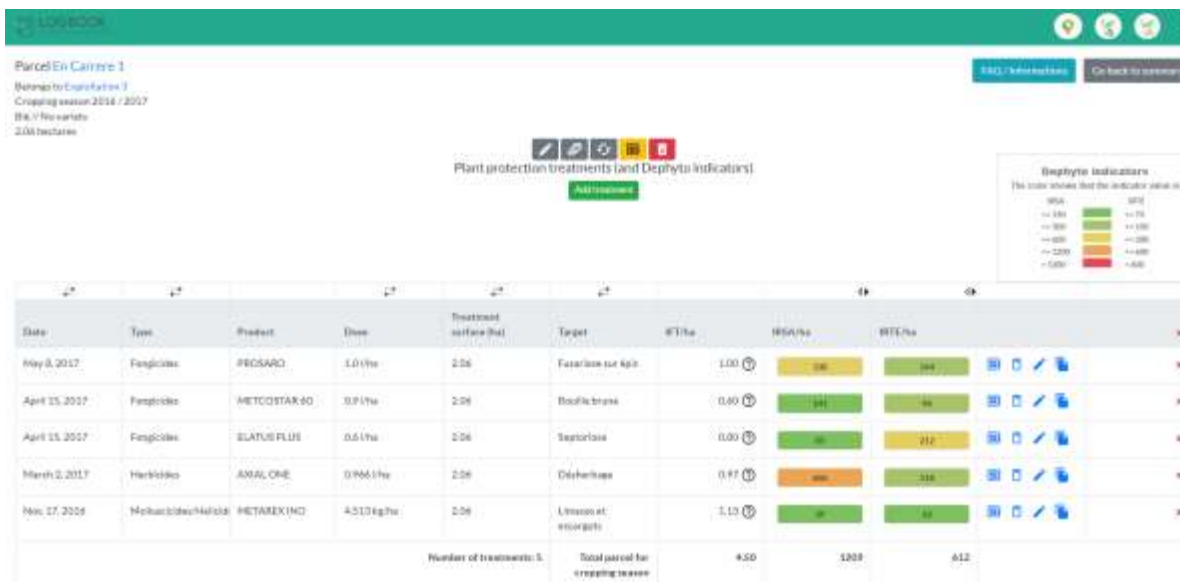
LOGBOOK

Parcel En Carrere 1
Belongs to Exploitation 1
Cropping season 2016 / 2017
Blé / No variety
2.06 hectares

FAQ / Informations
Go back to summary

Plant protection treatments (and Dephyto indicators)
Add treatment

Dephyto indicators
The color shows that the indicator value is

| Date | Type | Product | Dose | Treatment surface (ha) | Target | IFT/ha | IRSA/ha | IRTE/ha |
|---|---|---|---|---|---|---|---|---|
| May 8, 2017 | Fongicides | PROSARO | 1.0 l/ha | 2.06 | Fusariose sur épis | 1.00 | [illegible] | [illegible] |
| April 15, 2017 | Fongicides | METCOSTAR 60 | 0.9 l/ha | 2.06 | Rouille brune | 0.60 | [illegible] | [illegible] |
| April 15, 2017 | Fongicides | ELATUS PLUS | 0.6 l/ha | 2.06 | Septoriose | 0.00 | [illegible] | 212 |
| March 2, 2017 | Herbicides | AXIAL ONE | 0.966 l/ha | 2.06 | Désherbage | 0.97 | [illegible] | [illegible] |
| Nov. 17, 2016 | Molluscicides/Hélicides | METAREX INO | 4.513 kg/ha | 2.06 | Limaces et escargots | 1.13 | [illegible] | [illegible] |
| | | | Number of treatments: 5 | | Total parcel for cropping season | 4.50 | 1209 | 612 |